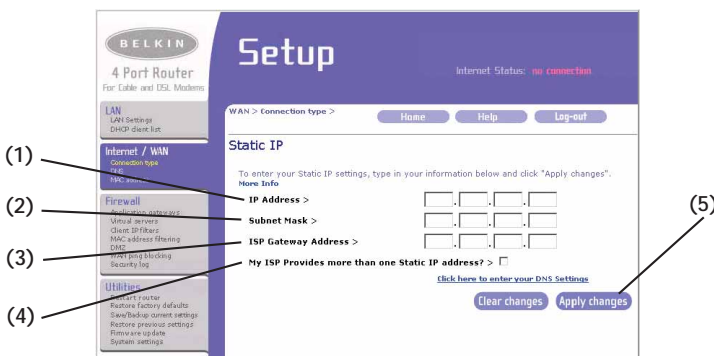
BELKIN
4 Port Router
For Cable and DSL Modems

Setup

Internet Status: no connection

LAN
LAN Settings
DHCP client list

Internet / WAN
Connection type
DNS
MAC address

Firewall
Application gateways
Virtual servers
Client IP filters
MAC address filtering
DMZ
WAN ping blocking
Security log

Utilities
Restart router
Restore factory defaults
Save/Backup current settings
Restore previous settings
Firmware update
System settings

WAN > Connection type >

Home Help Log-out

Static IP

To enter your Static IP settings, type in your information below and click "Apply changes". More Info

(1) IP Address > . . .
(2) Subnet Mask > . . .
(3) ISP Gateway Address > . . .
(4) My ISP Provides more than one Static IP address? >

Click here to enter your DNS Settings

Clear changes Apply changes (5)